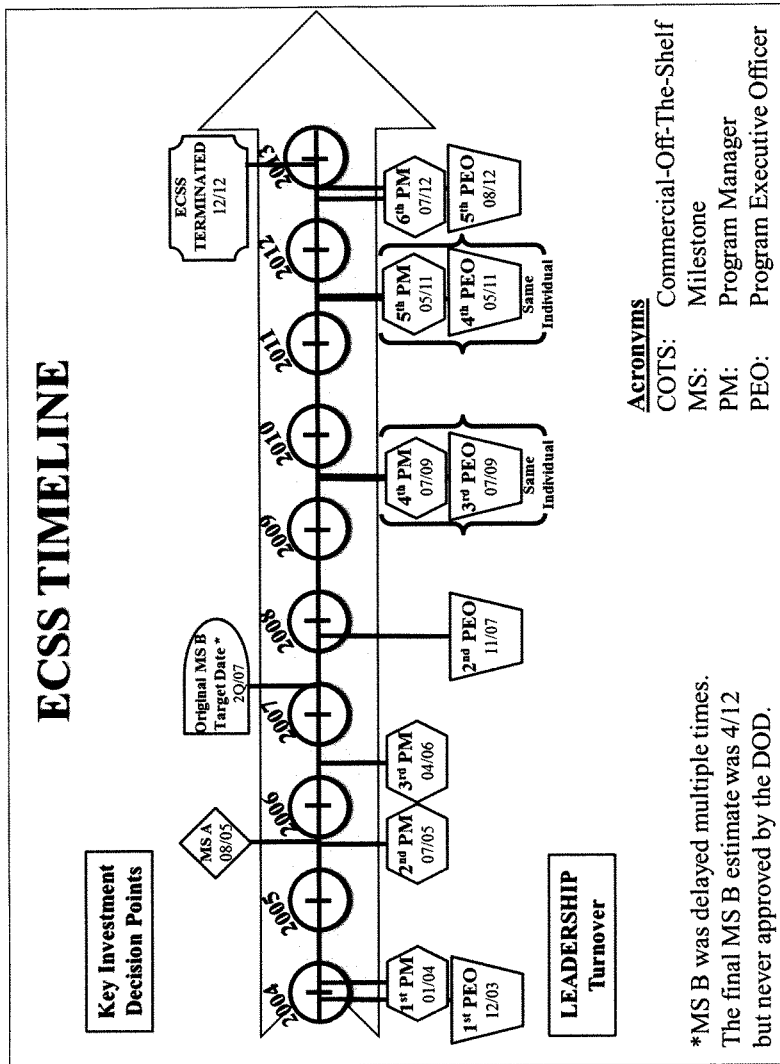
ECSS TIMELINE

Key Investment Decision Points

LEADERSHIP Turnover

2004
2005
2006
2007
2008
2009
2010
2011
2012
2013

MS A 08/05

Original MS B Target Date * 2Q/07

ECSS TERMINATED 12/12

1st PM 01/04
1st PEO 12/03
2nd PM 07/05
3rd PM 04/06
2nd PEO 11/07
4th PM 07/09
3rd PEO 07/09
Same Individual
5th PM 05/11
4th PEO 05/11
Same Individual
6th PM 07/12
5th PEO 08/12

*MS B was delayed multiple times. The final MS B estimate was 4/12 but never approved by the DOD.

Acronyms
COTS: Commercial-Off-The-Shelf
MS: Milestone
PM: Program Manager
PEO: Program Executive Officer